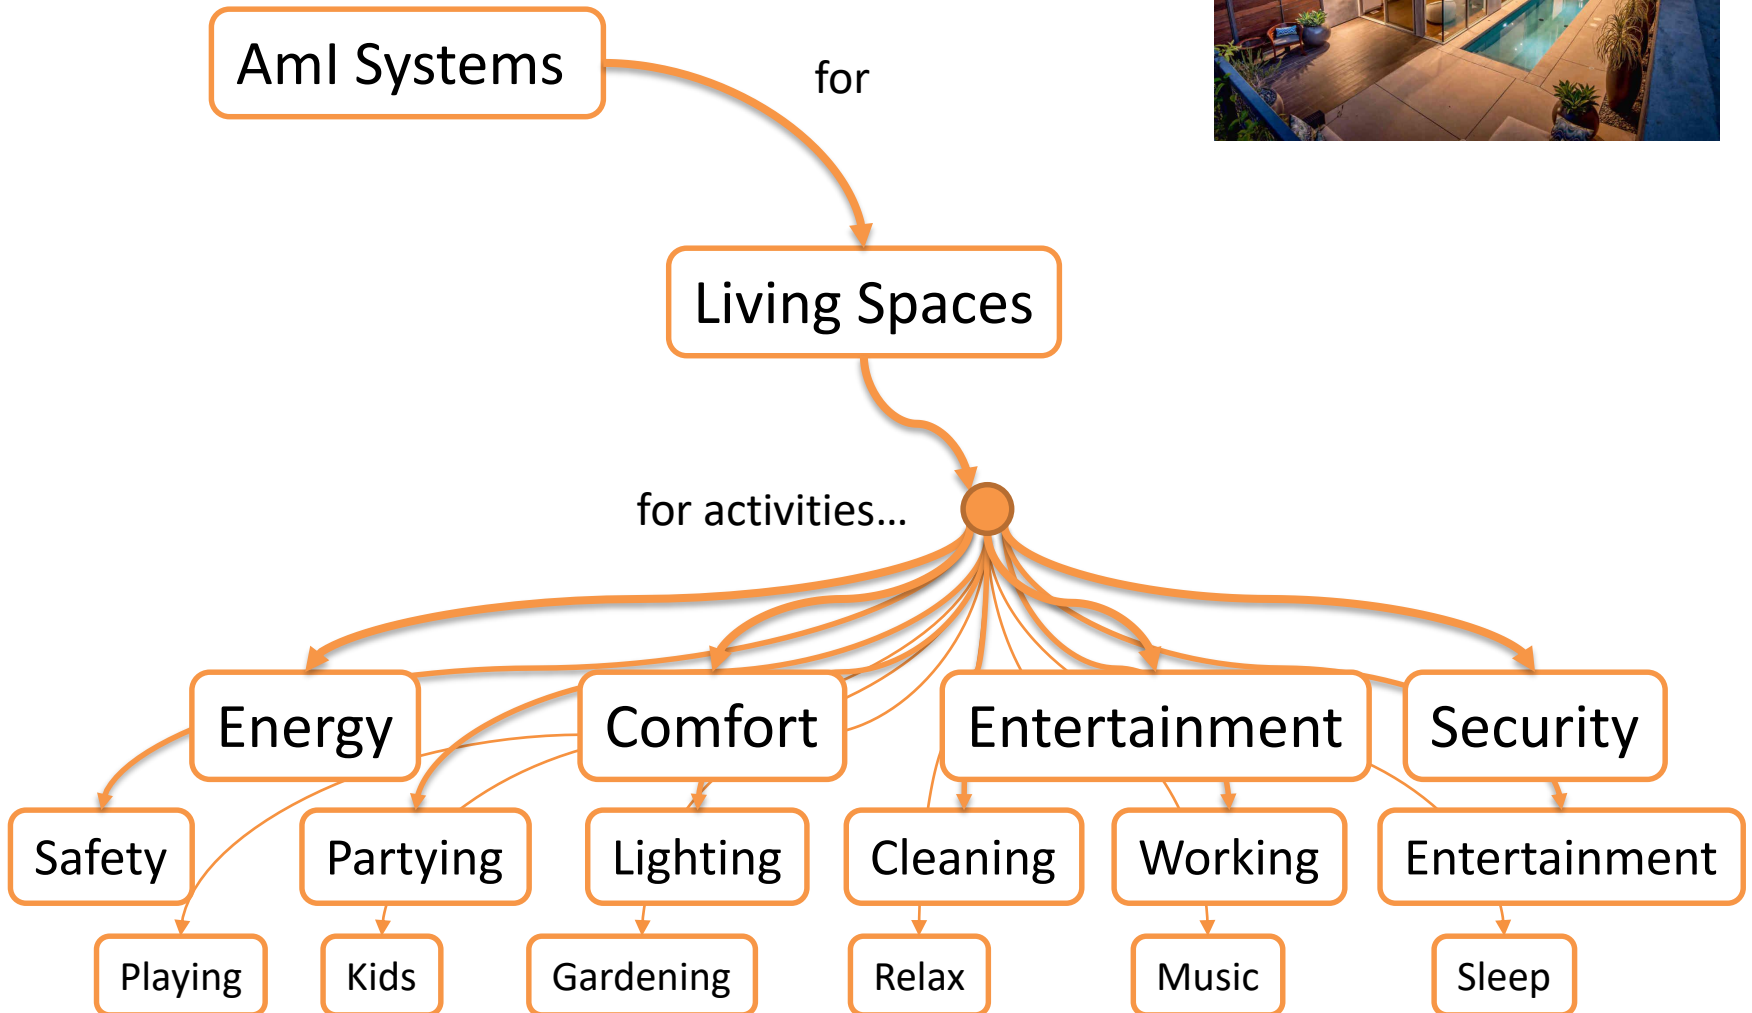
AmI Systems

for

Living Spaces

for activities...

Energy

Comfort

Entertainment

Security

Safety

Partying

Lighting

Cleaning

Working

Entertainment

Playing

Kids

Gardening

Relax

Music

Sleep